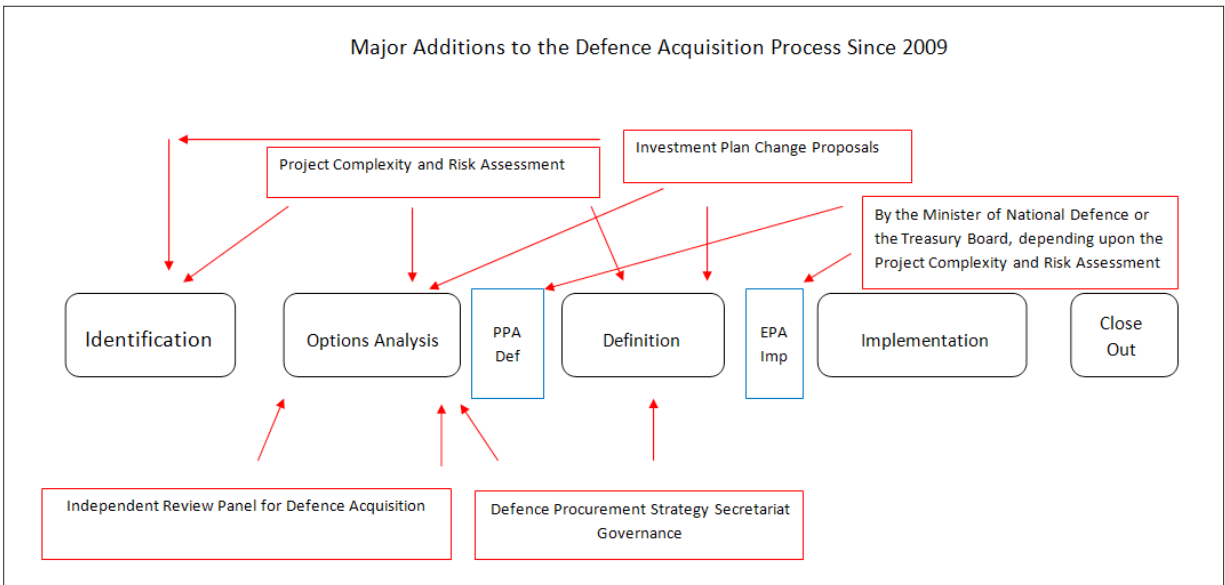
Major Additions to the Defence Acquisition Process Since 2009

Project Complexity and Risk Assessment

Investment Plan Change Proposals

By the Minister of National Defence or the Treasury Board, depending upon the Project Complexity and Risk Assessment

Identification

Options Analysis

PPA Def

Definition

EPA Imp

Implementation

Close Out

Independent Review Panel for Defence Acquisition

Defence Procurement Strategy Secretariat Governance